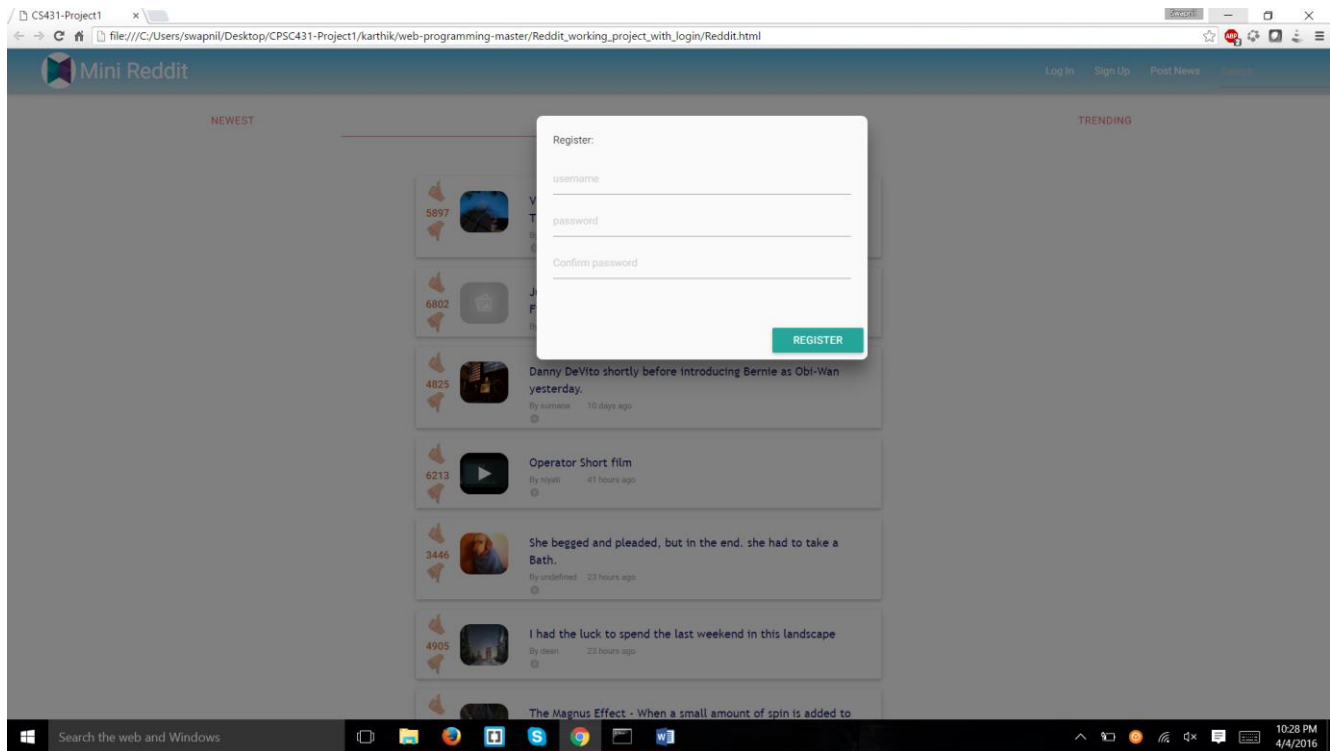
CS431-Project1 ×

swapnil

file:///C:/Users/swapnil/Desktop/CPSC431-Project1/karthik/web-programming-master/Reddit_working_project_with_login/Reddit.html

Mini Reddit

Log In Sign Up Post News Search

NEWEST

TRENDING

Register:

username

password

Confirm password

REGISTER

5897

Y
T
By

6802

J
F
By

4825

Danny DeVito shortly before introducing Bernie as Obi-Wan yesterday.

By sumane 10 days ago

6213

Operator Short film

By niyati 41 hours ago

3446

She begged and pleaded, but in the end. she had to take a Bath.

By undefined 23 hours ago

4905

I had the luck to spend the last weekend in this landscape

By dean 23 hours ago

The Magnus Effect - When a small amount of spin is added to

Search the web and Windows

10:28 PM
4/4/2016